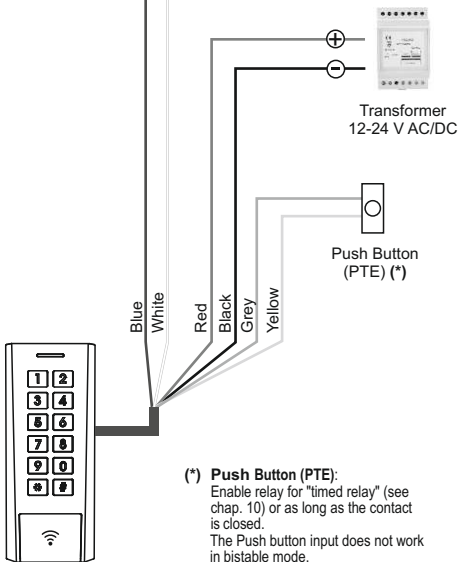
+
−

Transformer
12-24 V AC/DC

Push Button
(PTE) (*)

Blue
White
Red
Black
Grey
Yellow

1 2
3 4
5 6
7 8
9 0
* #

(*) Push Button (PTE):
Enable relay for "timed relay" (see chap. 10) or as long as the contact is closed.
The Push button input does not work in bistable mode.